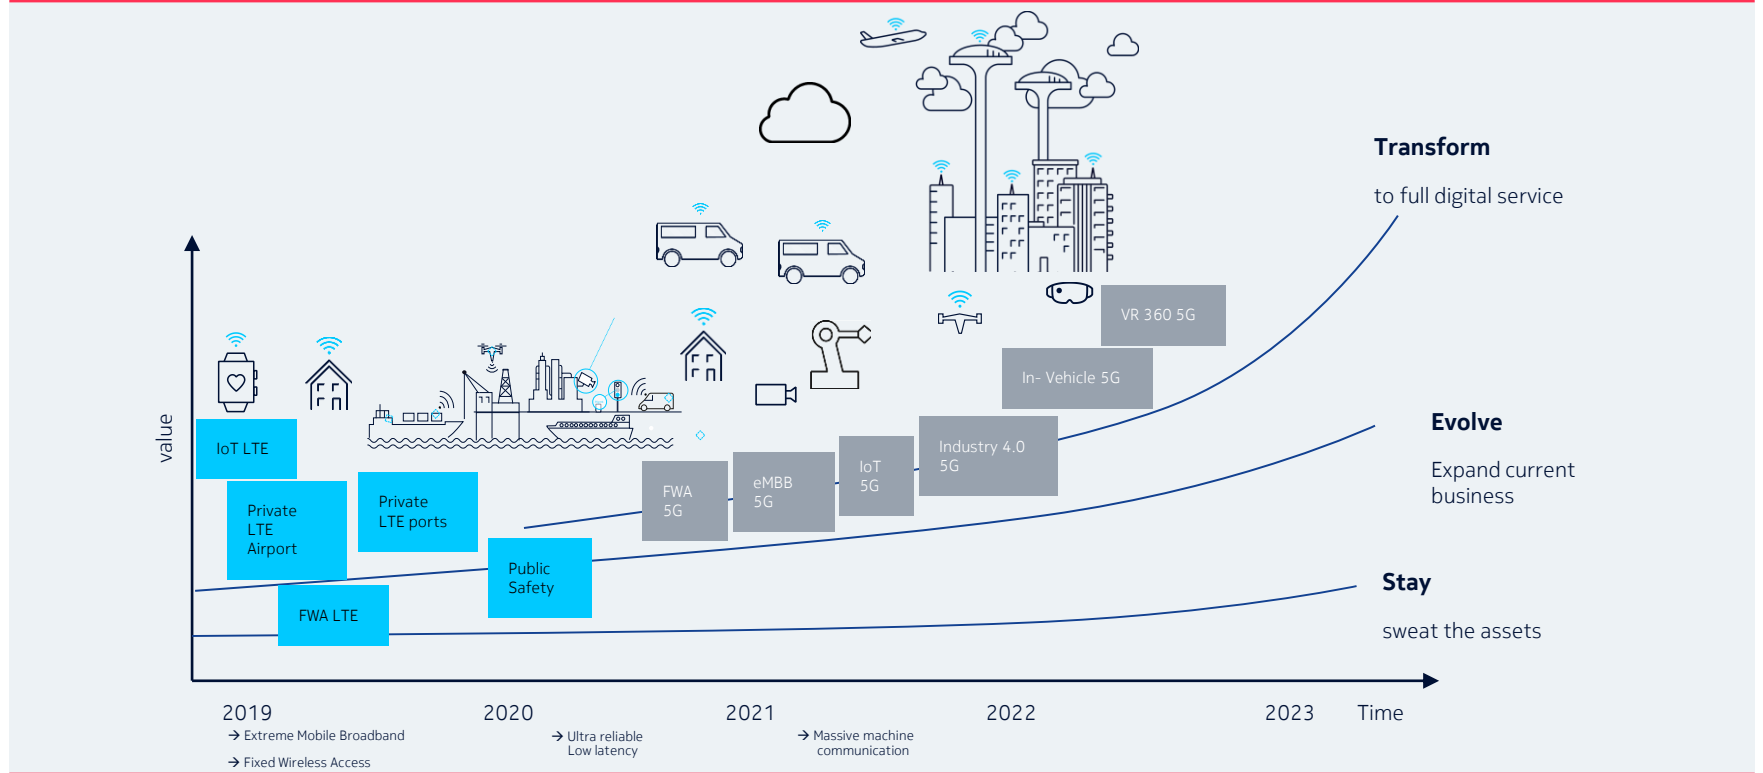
Transform

to full digital service

VR 360 5G

In- Vehicle 5G

Industry 4.0 5G

IoT 5G

eMBB 5G

FWA 5G

value

IoT LTE

Private LTE Airport

Private LTE ports

Public Safety

FWA LTE

Evolve

Expand current business

Stay

sweat the assets

2019

→ Extreme Mobile Broadband

→ Fixed Wireless Access

2020

→ Ultra reliable Low latency

2021

→ Massive machine communication

2022

2023

Time